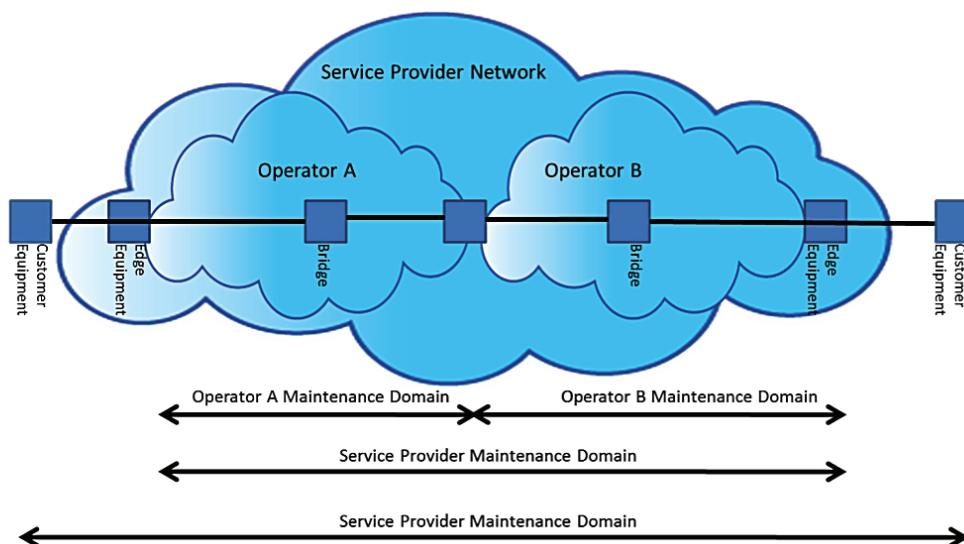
Service Provider Network

Operator A

Operator B

Customer Equipment

Edge Equipment

Bridge

Bridge

Edge Equipment

Customer Equipment

Operator A Maintenance Domain

Operator B Maintenance Domain

Service Provider Maintenance Domain

Service Provider Maintenance Domain